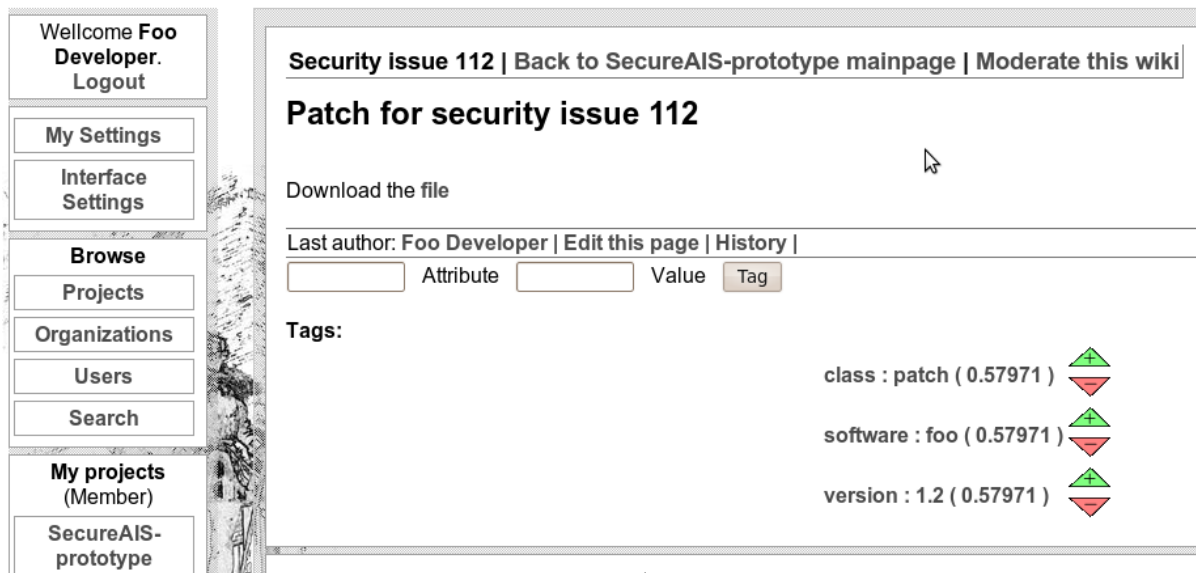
Wellcome **Foo Developer**. Logout

My Settings

Interface Settings

Browse

Projects

Organizations

Users

Search

My projects (Member)

SecureAIS-prototype

Security issue 112 | Back to SecureAIS-prototype mainpage | Moderate this wiki

Patch for security issue 112

Download the file

Last author: Foo Developer | Edit this page | History |

Attribute Value Tag

Tags:

class : patch ( 0.57971 ) + −

software : foo ( 0.57971 ) + −

version : 1.2 ( 0.57971 ) + −